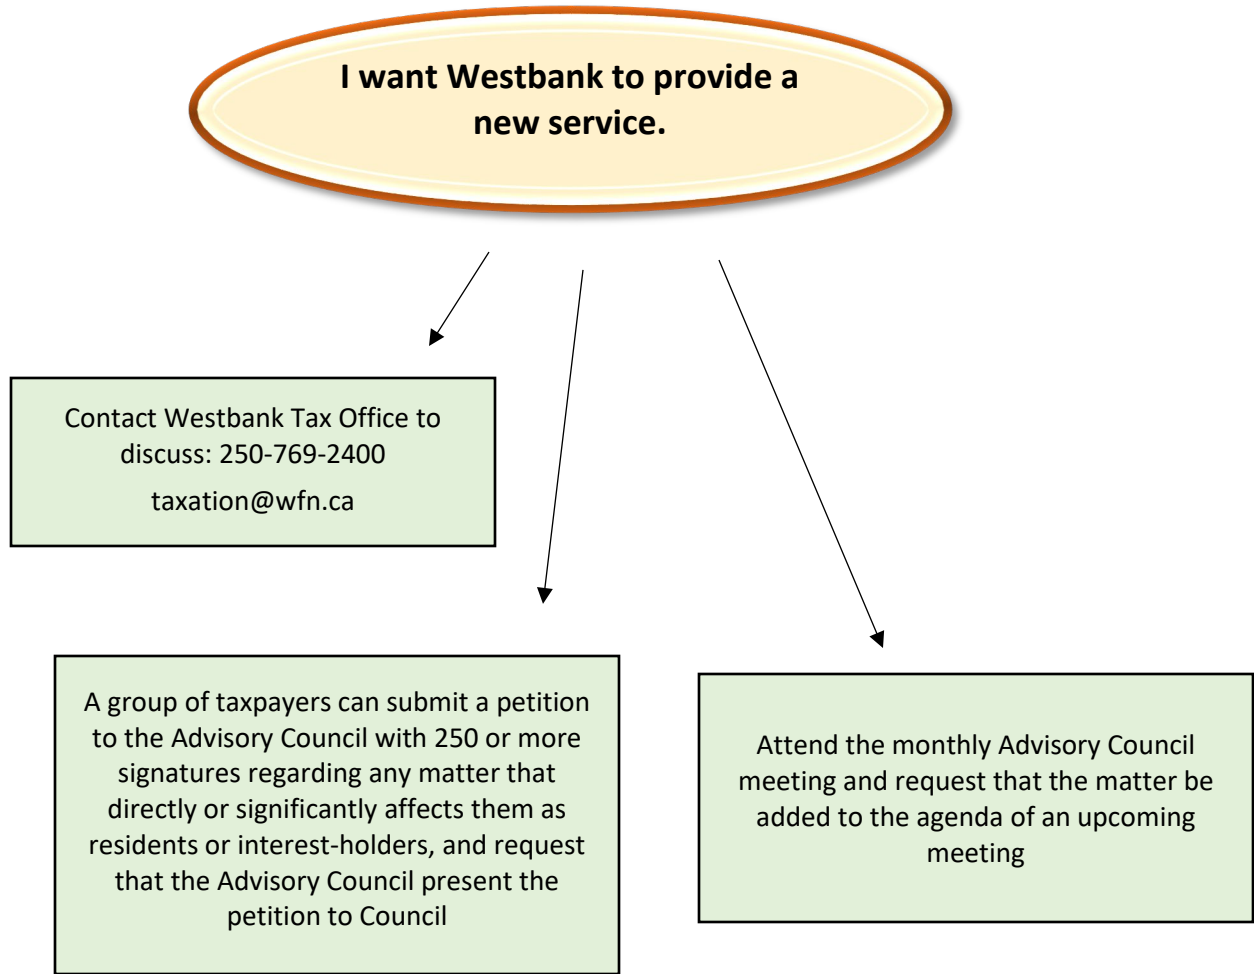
I want Westbank to provide a new service.

Contact Westbank Tax Office to discuss: 250-769-2400

taxation@wfn.ca

A group of taxpayers can submit a petition to the Advisory Council with 250 or more signatures regarding any matter that directly or significantly affects them as residents or interest-holders, and request that the Advisory Council present the petition to Council

Attend the monthly Advisory Council meeting and request that the matter be added to the agenda of an upcoming meeting